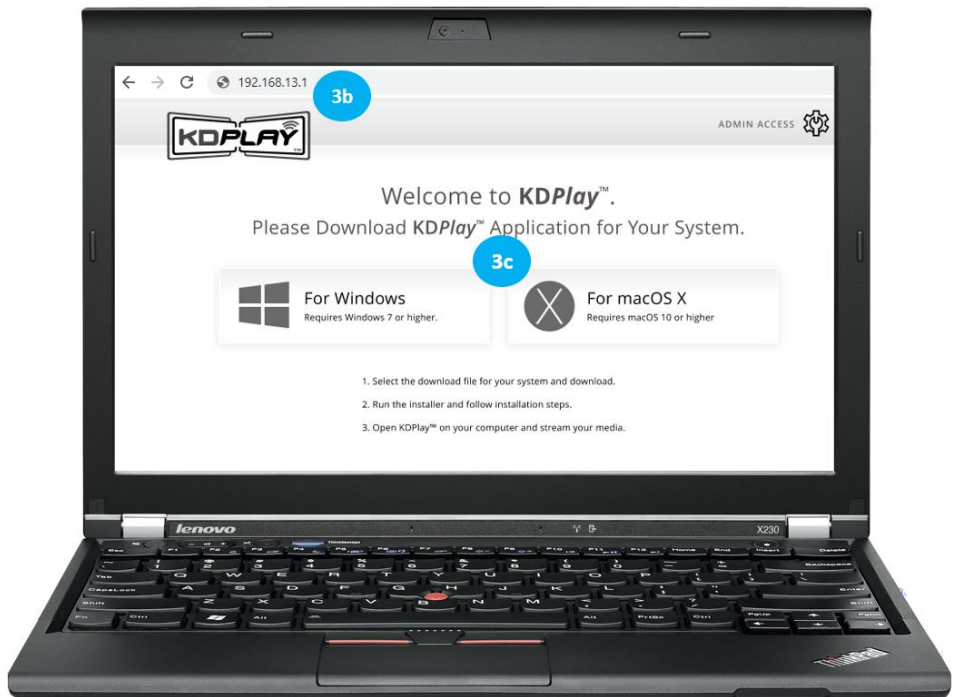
192.168.13.1

3b

KDPLAY

ADMIN ACCESS

Welcome to KDPlay™.

Please Download KDPlay™ Application for Your System.

3c

For Windows
Requires Windows 7 or higher.

For macOS X
Requires macOS 10 or higher

1. Select the download file for your system and download.

2. Run the installer and follow installation steps.

3. Open KDPlay™ on your computer and stream your media.

lenovo

X230

ThinkPad